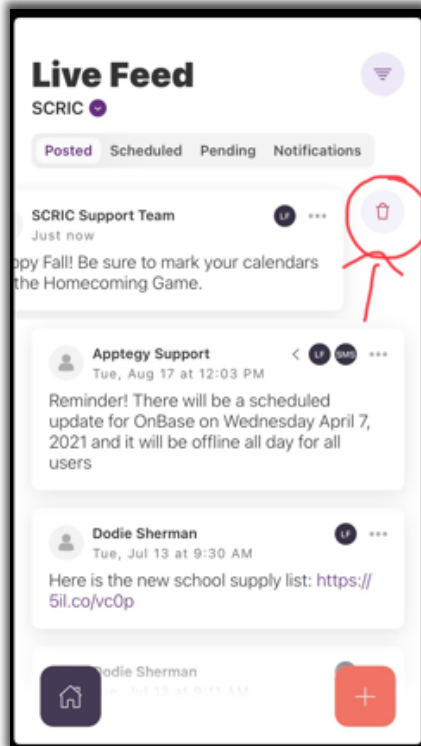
Live Feed

SCRIC

Posted Scheduled Pending Notifications

SCRIC Support Team
Just now
ppy Fall! Be sure to mark your calendars the Homecoming Game.

LF

Apptegy Support
Tue, Aug 17 at 12:03 PM
Reminder! There will be a scheduled update for OnBase on Wednesday April 7, 2021 and it will be offline all day for all users

LF SMS

Dodie Sherman
Tue, Jul 13 at 9:30 AM
Here is the new school supply list: https://5il.co/vc0p

LF

Dodie Sherman
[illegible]